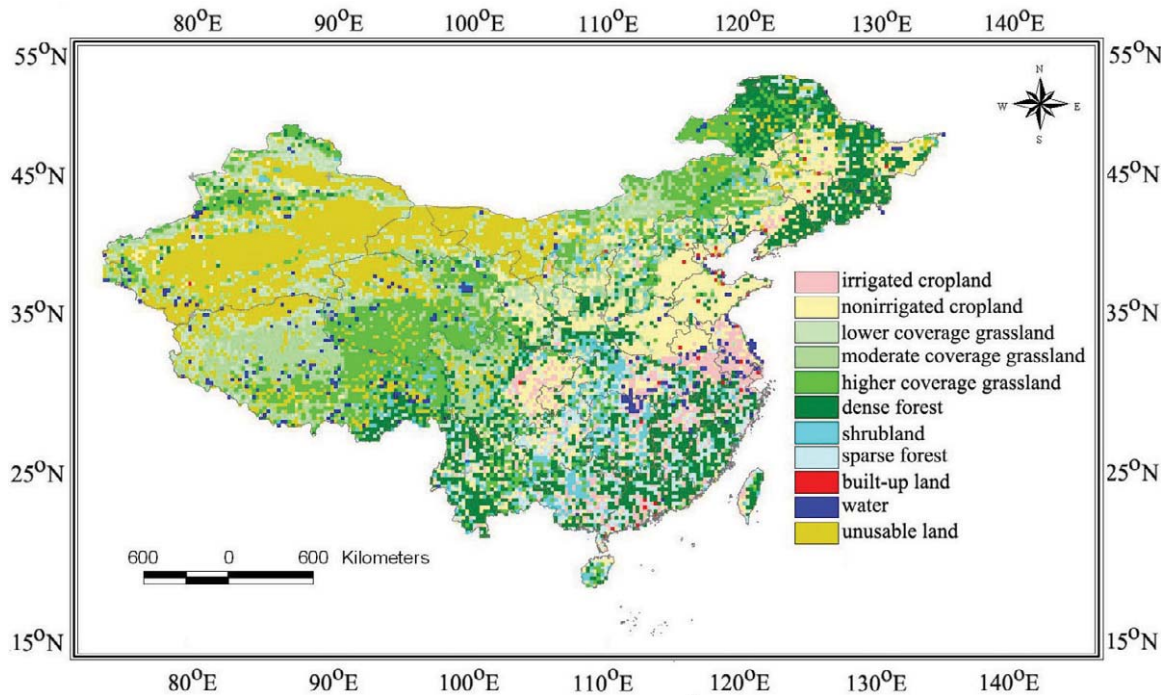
$80^{O}E$ $90^{O}E$ $100^{O}E$ $110^{O}E$ $120^{O}E$ $130^{O}E$ $140^{O}E$

$55^{O}N$ $55^{O}N$

N
W E
S

$45^{O}N$ $45^{O}N$

$35^{O}N$ $35^{O}N$

irrigated cropland
nonirrigated cropland
lower coverage grassland
moderate coverage grassland
higher coverage grassland
dense forest
shrubland
sparse forest
built-up land
water
unusable land

$25^{O}N$ $25^{O}N$

600 0 600 Kilometers

$15^{O}N$ $15^{O}N$

$80^{O}E$ $90^{O}E$ $100^{O}E$ $110^{O}E$ $120^{O}E$ $130^{O}E$ $140^{O}E$